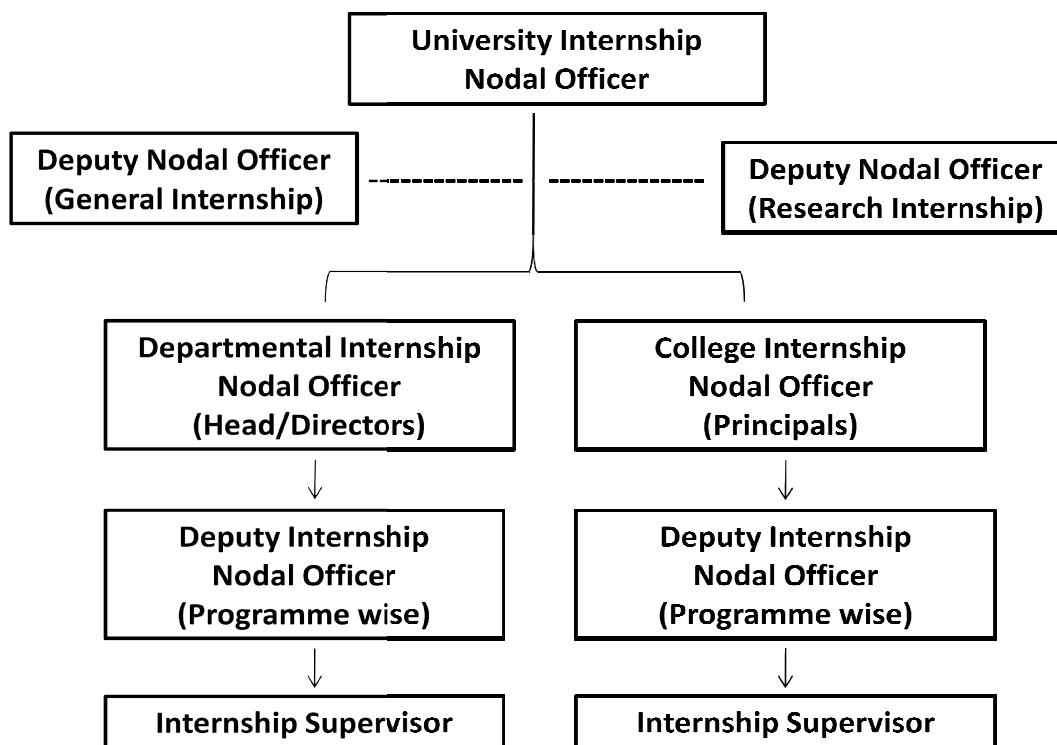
University Internship Nodal Officer

Deputy Nodal Officer (General Internship)

Deputy Nodal Officer (Research Internship)

Departmental Internship Nodal Officer (Head/Directors)

College Internship Nodal Officer (Principals)

Deputy Internship Nodal Officer (Programme wise)

Deputy Internship Nodal Officer (Programme wise)

Internship Supervisor

Internship Supervisor